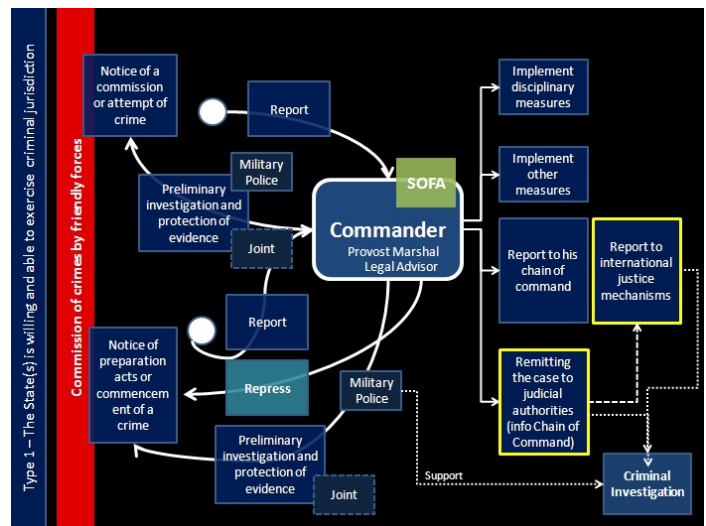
Type 1 – The State(s) is willing and able to exercise criminal jurisdiction

Commission of crimes by friendly forces

Notice of a commission or attempt of crime

Report

Military Police

Preliminary investigation and protection of evidence

Joint

SOFA

Commander

Provost Marshal
Legal Advisor

Report

Notice of preparation acts or commencement of a crime

Repress

Military Police

Preliminary investigation and protection of evidence

Joint

Support

Implement disciplinary measures

Implement other measures

Report to his chain of command

Report to international justice mechanisms

Remitting the case to judicial authorities (info Chain of Command)

Criminal Investigation